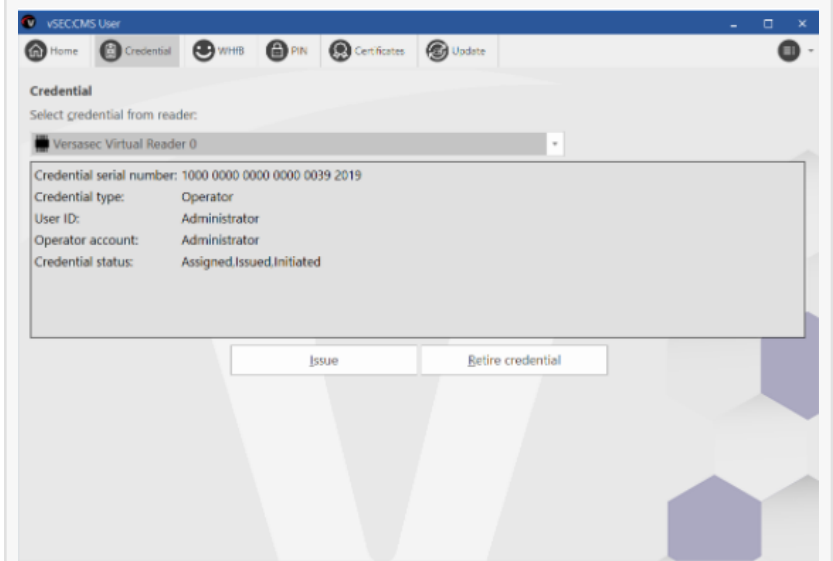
vSEC:CMS User

Home Credential WHfB PIN Certificates Update

Credential

Select credential from reader:

Versasec Virtual Reader 0

| | |
|---|---|
| Credential serial number: | 1000 0000 0000 0000 0039 2019 |
| Credential type: | Operator |
| User ID: | Administrator |
| Operator account: | Administrator |
| Credential status: | Assigned,Issued,Initiated |

Issue Retire credential